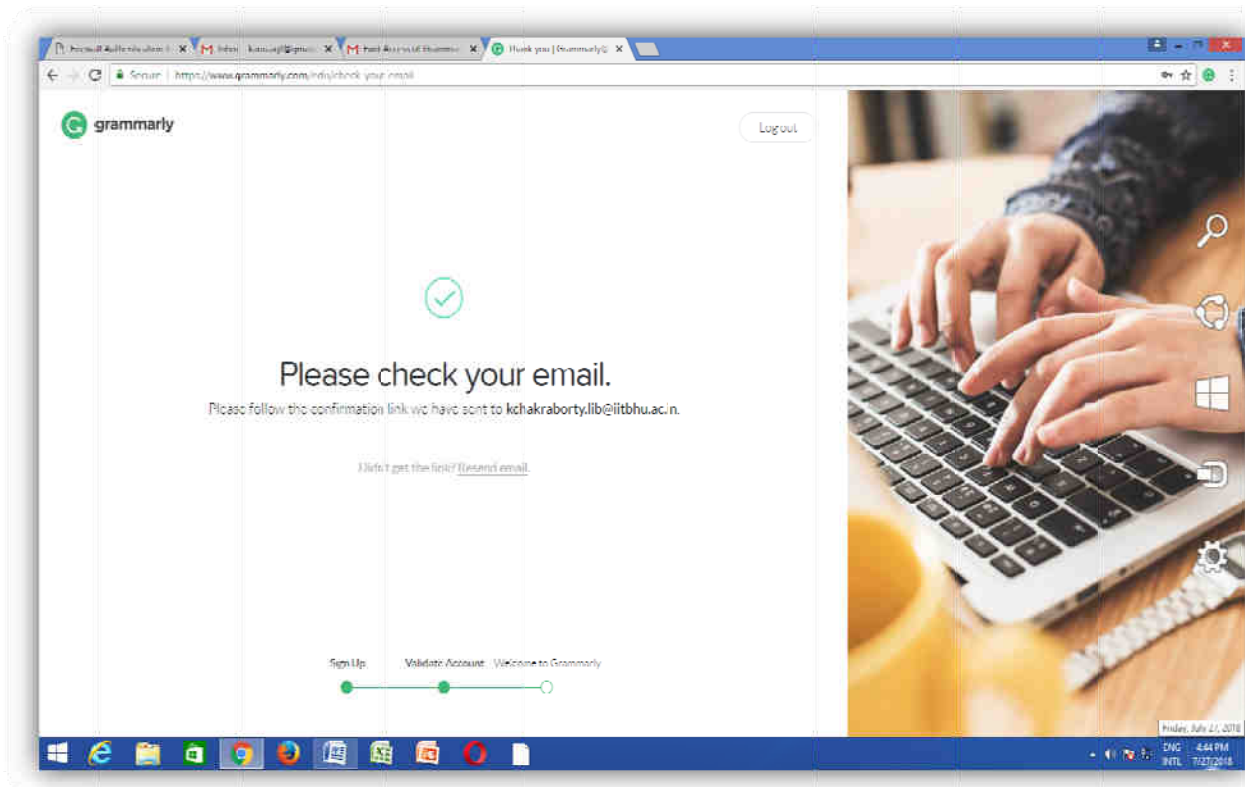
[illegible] Authentication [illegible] ×
Inbox - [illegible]@gmail ×
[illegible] Access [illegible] ×
Thank you | Grammarly ×

Secure | https://www.grammarly.com/edu/check-your-email

grammarly

Log out

Please check your email.

Please follow the confirmation link we have sent to kchakraborty.lib@iitbhu.ac.in.

Didn't get the link? Resend email.

Sign Up
Validate Account
Welcome to Grammarly

Friday, July 27, 2018

ENG INTL
4:44 PM
7/27/2018